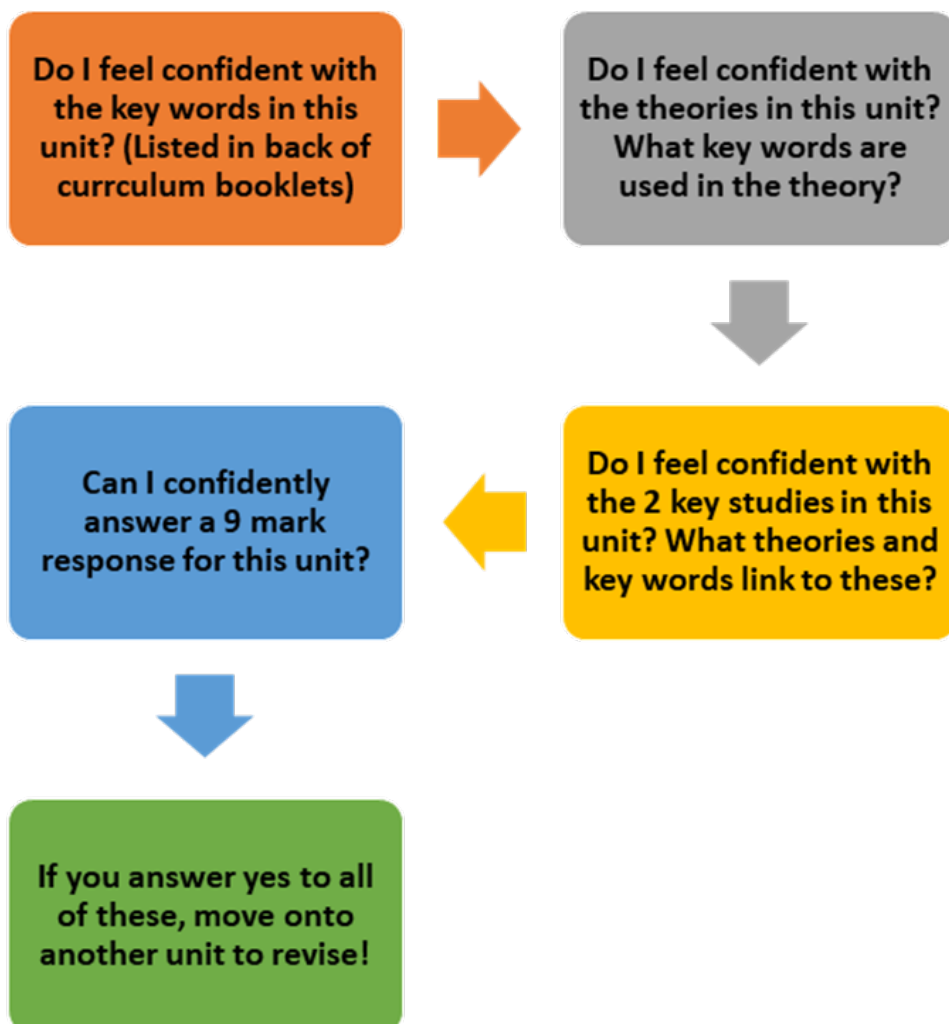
Do I feel confident with the key words in this unit? (Listed in back of currculum booklets)

Do I feel confident with the theories in this unit? What key words are used in the theory?

Do I feel confident with the 2 key studies in this unit? What theories and key words link to these?

Can I confidently answer a 9 mark response for this unit?

If you answer yes to all of these, move onto another unit to revise!